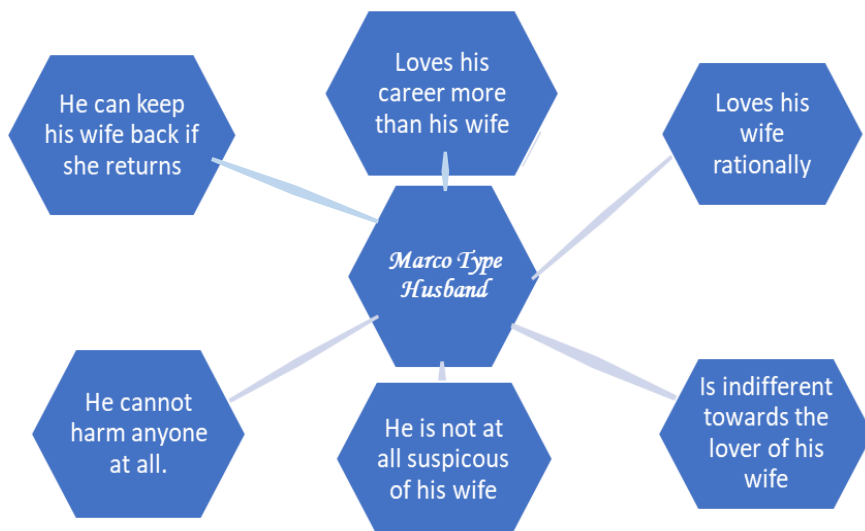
Loves his career more than his wife

He can keep his wife back if she returns

Loves his wife rationally

Marco Type Husband

He cannot harm anyone at all.

He is not at all suspicous of his wife

Is indifferent towards the lover of his wife